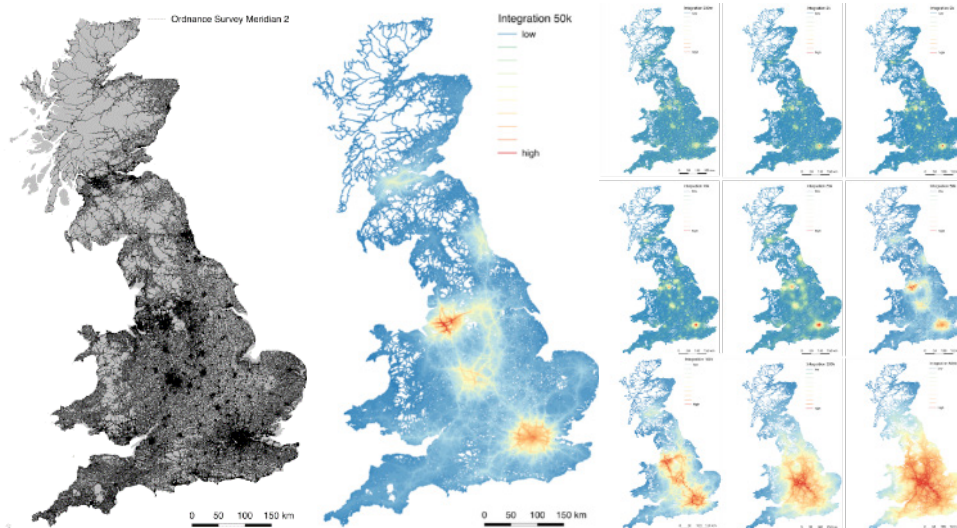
Ordnance Survey Meridian 2

0 50 100 150 km

Integration 50k
low
high

0 50 100 150 km

Integration 500m
low
high

Integration 1k

Integration 2k

Integration 5k

Integration 7k

Integration 10k

Integration 50k

Integration 100k

Integration 500k